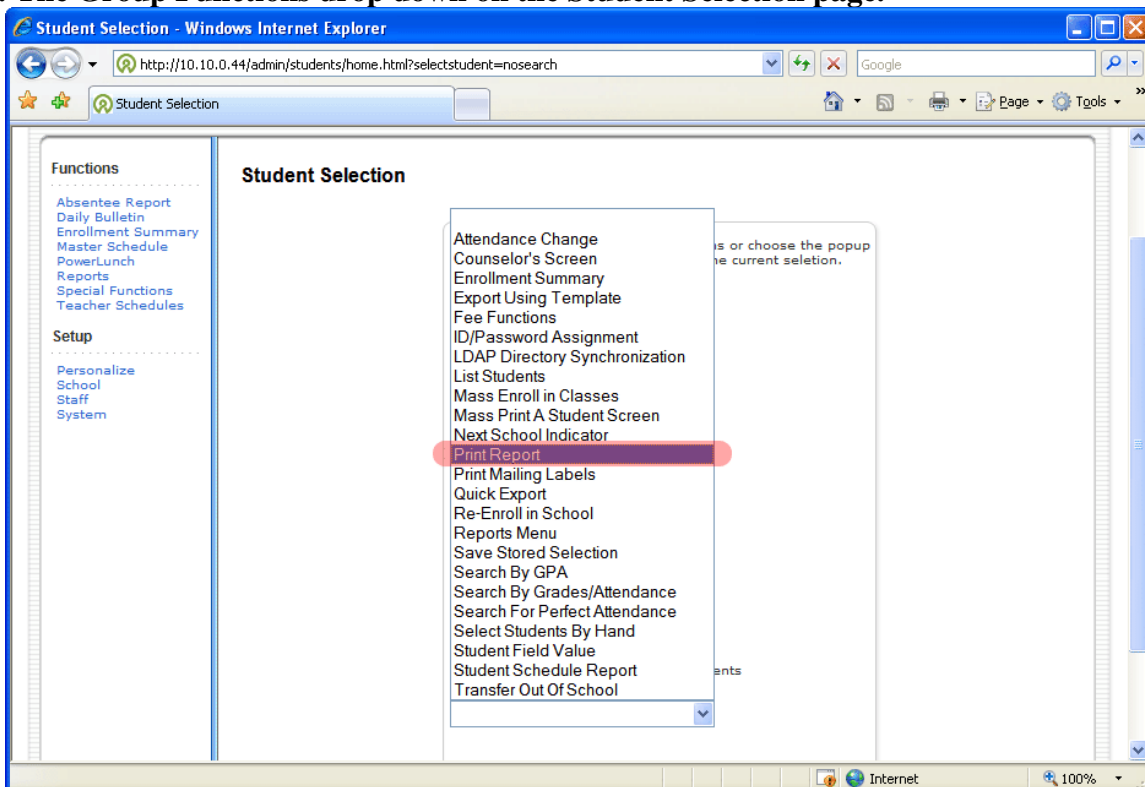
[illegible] The Group Functions drop down on the Student Selection page.

Student Selection - Windows Internet Explorer

http://10.10.0.44/admin/students/home.html?selectstudent=nosearch

Google

Student Selection

Page ▾ Tools ▾

Functions

Absentee Report
Daily Bulletin
Enrollment Summary
Master Schedule
PowerLunch
Reports
Special Functions
Teacher Schedules

Setup

Personalize
School
Staff
System

Student Selection

s or choose the popup
e current seletion.

Attendance Change
Counselor's Screen
Enrollment Summary
Export Using Template
Fee Functions
ID/Password Assignment
LDAP Directory Synchronization
List Students
Mass Enroll in Classes
Mass Print A Student Screen
Next School Indicator
Print Report
Print Mailing Labels
Quick Export
Re-Enroll in School
Reports Menu
Save Stored Selection
Search By GPA
Search By Grades/Attendance
Search For Perfect Attendance
Select Students By Hand
Student Field Value
Student Schedule Report
Transfer Out Of School

ents

Internet

100%